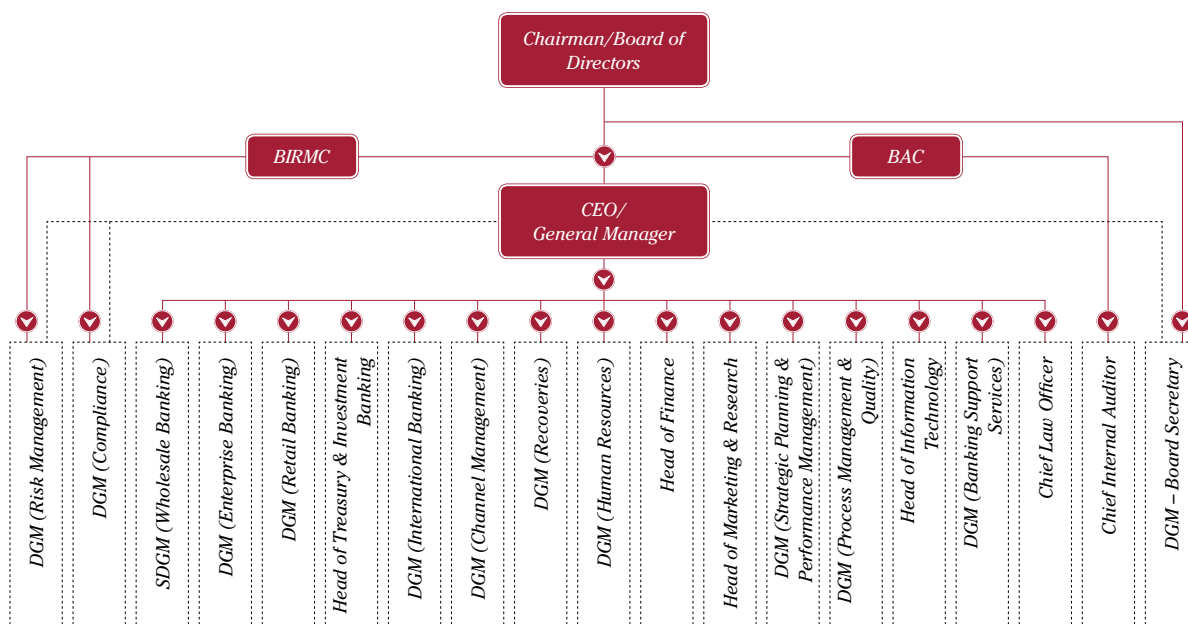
Chairman/Board of Directors

BIRMC

BAC

CEO/
General Manager

DGM (Risk Management)

DGM (Compliance)

SDGM (Wholesale Banking)

DGM (Enterprise Banking)

DGM (Retail Banking)

Head of Treasury & Investment Banking

DGM (International Banking)

DGM (Channel Management)

DGM (Recoveries)

DGM (Human Resources)

Head of Finance

Head of Marketing & Research

DGM (Strategic Planning & Performance Management)

DGM (Process Management & Quality)

Head of Information Technology

DGM (Banking Support Services)

Chief Law Officer

Chief Internal Auditor

DGM – Board Secretary